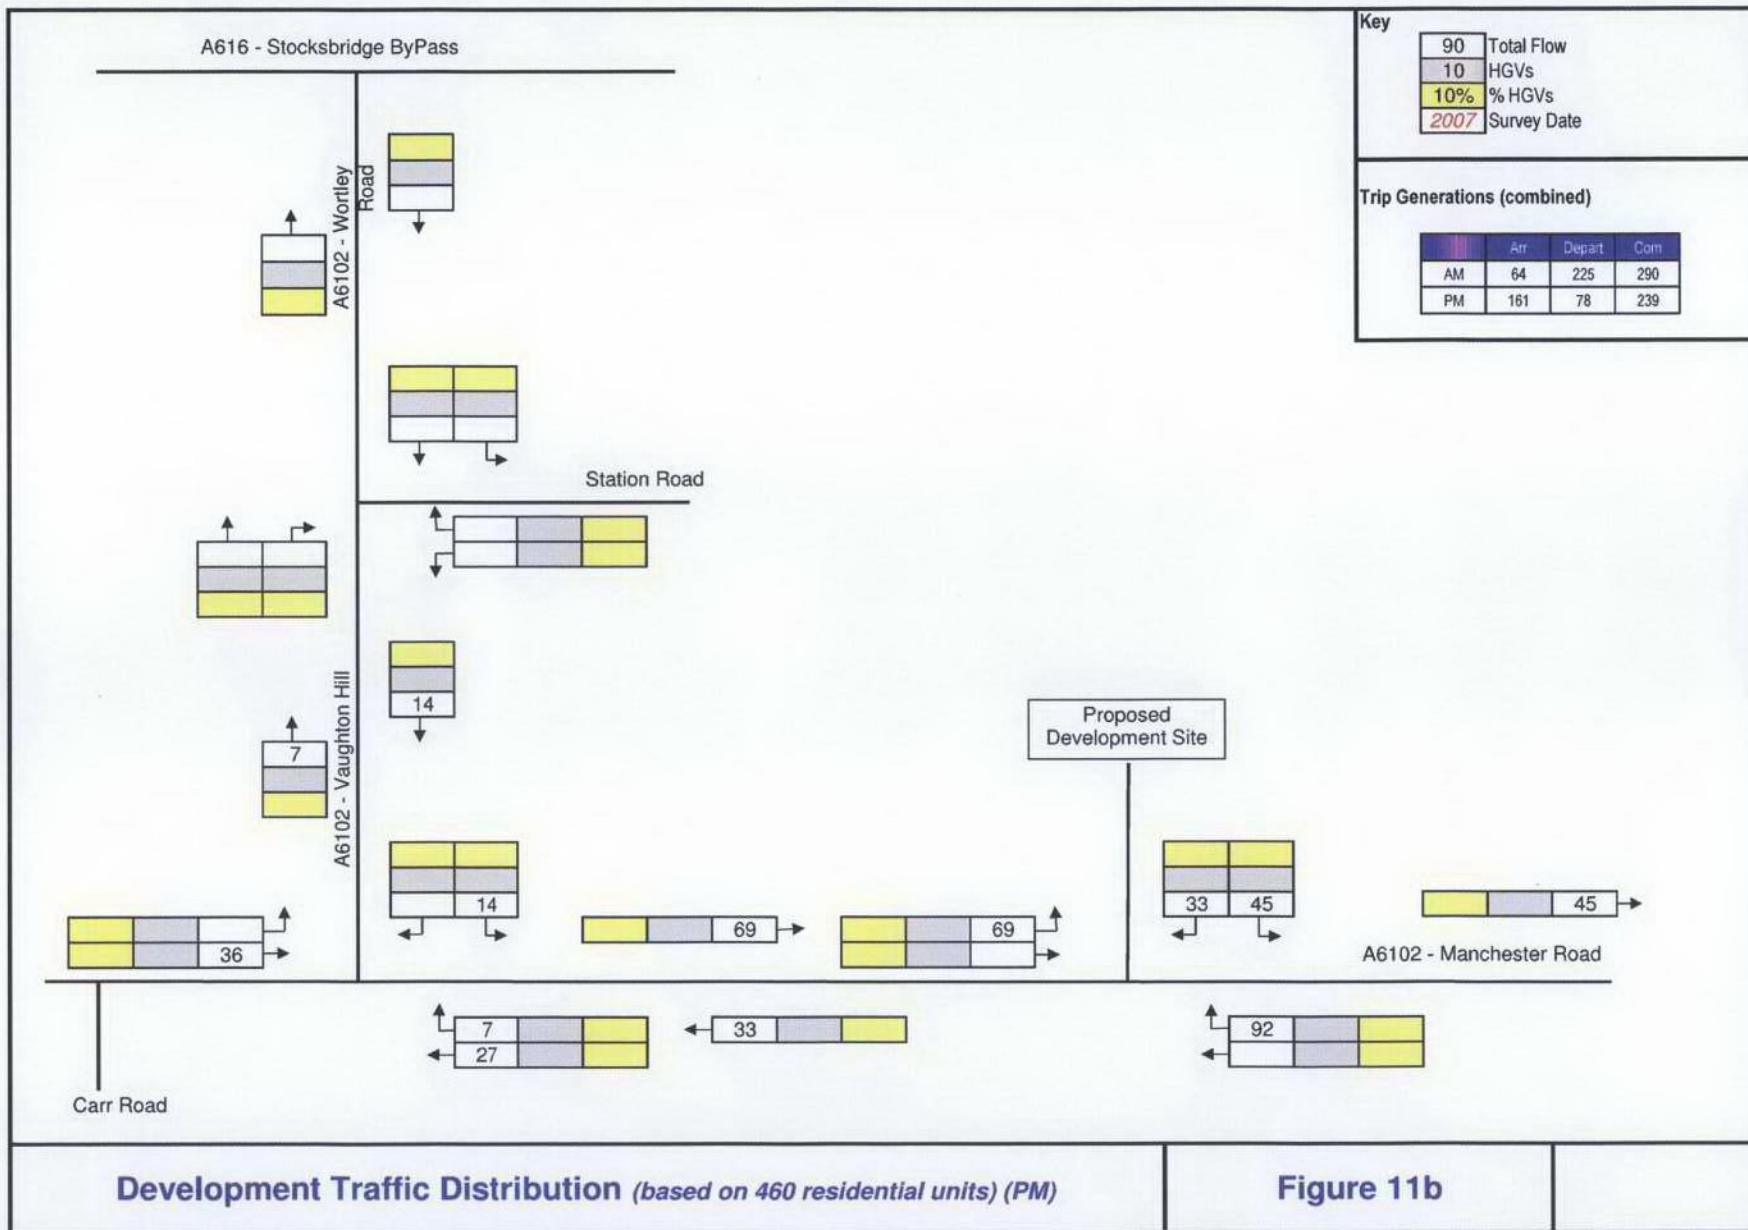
A616 - Stocksbridge ByPass

Key

| 90 | Total Flow |
|---|---|
| 10 | HGVs |
| 10% | % HGVs |
| 2007 | Survey Date |

Trip Generations (combined)

| | Arr | Depart | Com |
|---|---|---|---|
| AM | 64 | 225 | 290 |
| PM | 161 | 78 | 239 |

A6102 - Wortley Road

Station Road

A6102 - Vaughton Hill

14

7

Proposed Development Site

14

33 45

45

36

69

69

A6102 - Manchester Road

7
27

33

92

Carr Road

Development Traffic Distribution (based on 460 residential units) (PM)

Figure 11b